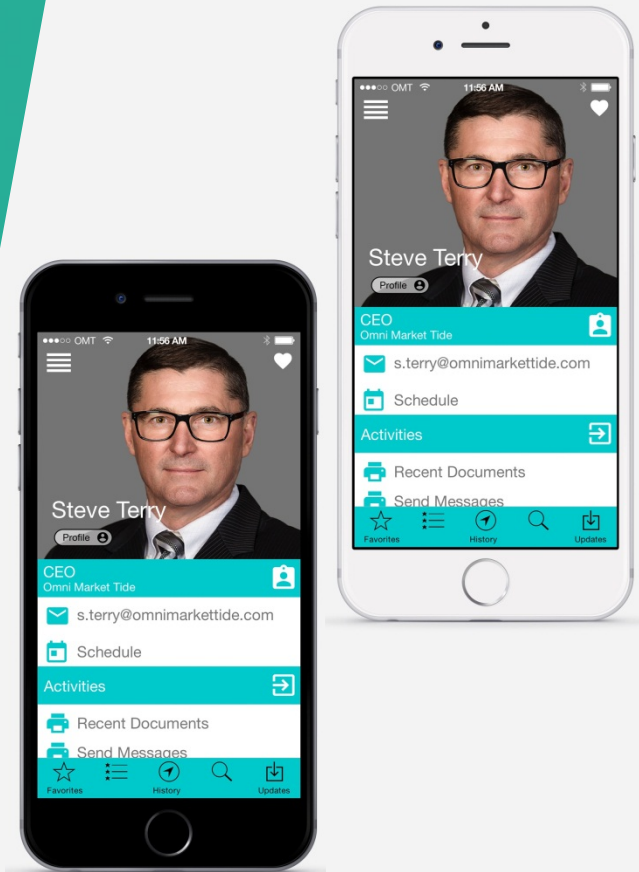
●●●○○ OMT 11:56 AM

Steve Terry
Profile

CEO
Omni Market Tide

s.terry@omnimarkettide.com

Schedule

Activities

Recent Documents

Send Messages

Favorites History Updates

●●●○○ OMT 11:56 AM

Steve Terry
Profile

CEO
Omni Market Tide

s.terry@omnimarkettide.com

Schedule

Activities

Recent Documents

Send Messages

Favorites History Updates